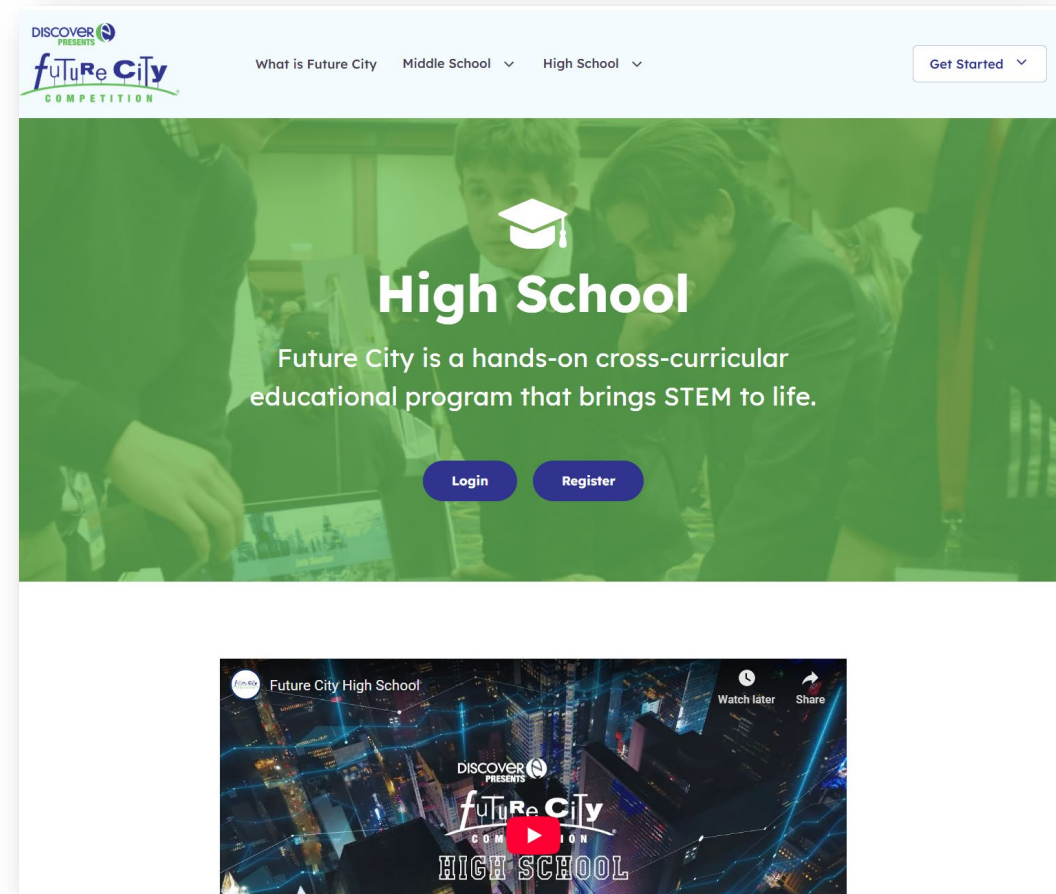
DISCOVER PRESENTS
FUTURE CITY COMPETITION

What is Future City Middle School High School

Get Started

High School

Future City is a hands-on cross-curricular educational program that brings STEM to life.

Login Register

Future City High School

Watch later Share

DISCOVER PRESENTS
FUTURE CITY COM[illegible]ION
HIGH SCHOOL